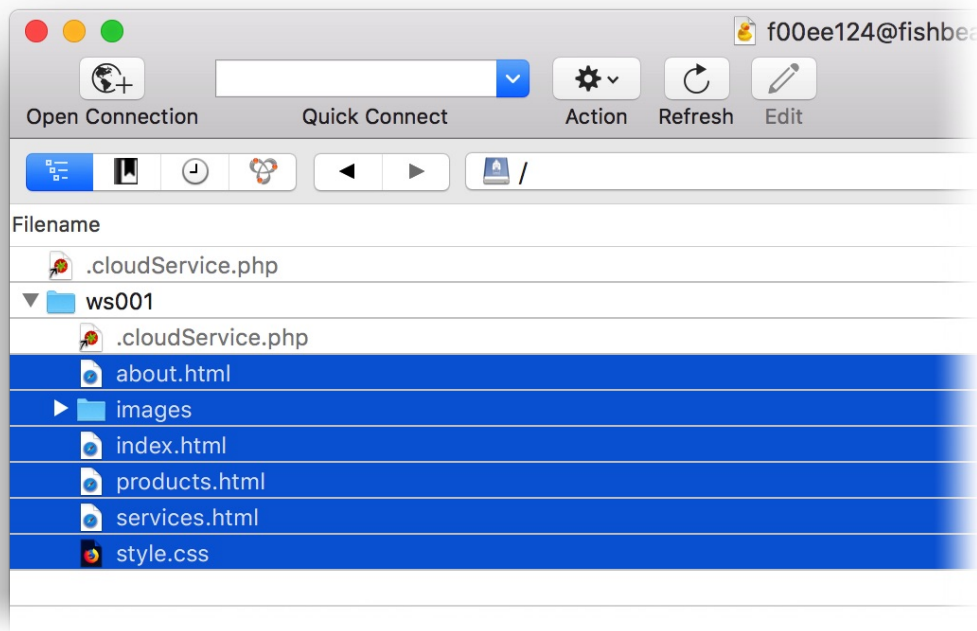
f00ee124@fishbe

Open Connection

Quick Connect

Action

Refresh

Edit

/

Filename

.cloudService.php

ws001

.cloudService.php

about.html

images

index.html

products.html

services.html

style.css